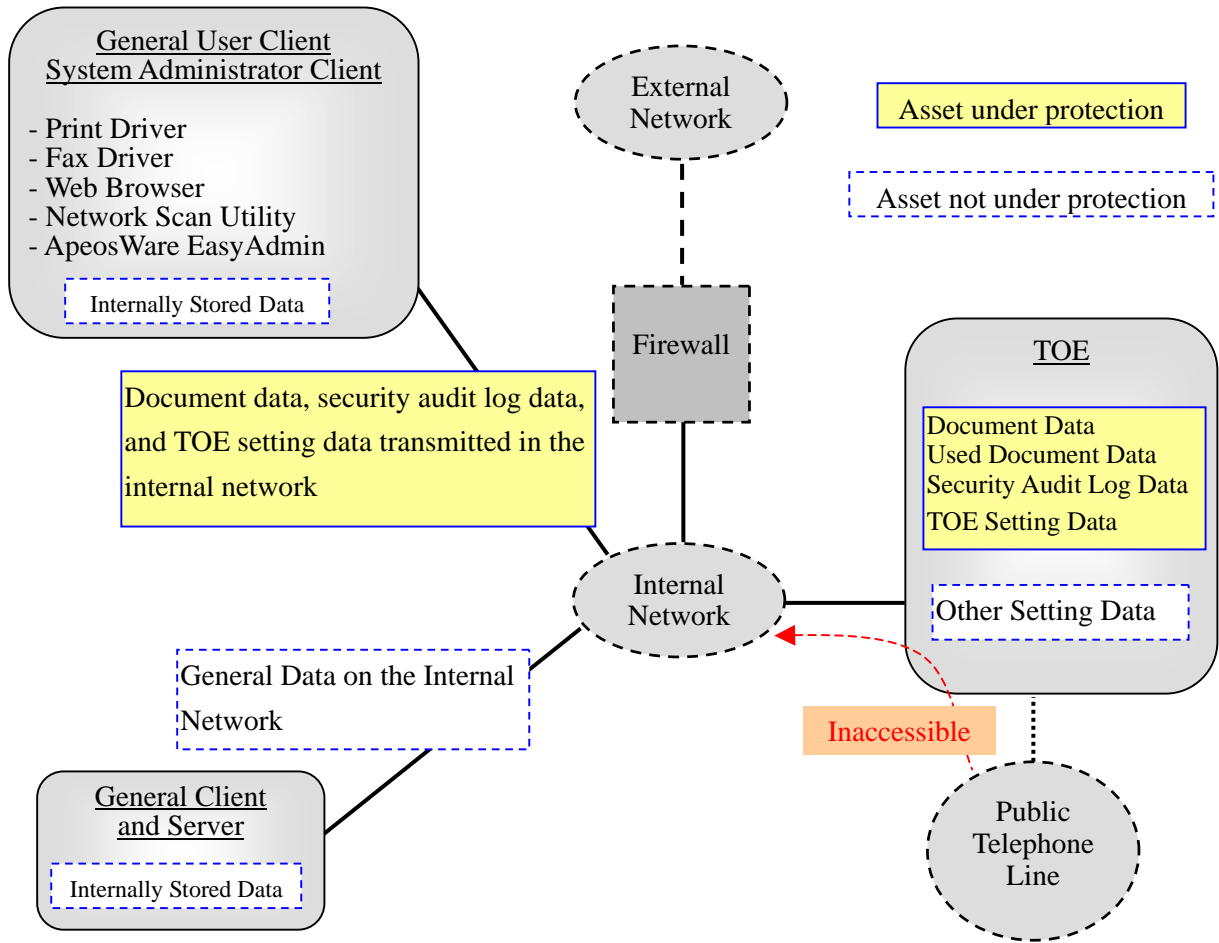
General User Client
System Administrator Client

- Print Driver
- Fax Driver
- Web Browser
- Network Scan Utility
- ApeosWare EasyAdmin

Internally Stored Data

External Network

Asset under protection

Asset not under protection

Firewall

TOE

Document Data
Used Document Data
Security Audit Log Data
TOE Setting Data

Other Setting Data

Document data, security audit log data, and TOE setting data transmitted in the internal network

Internal Network

General Data on the Internal Network

Inaccessible

General Client and Server

Internally Stored Data

Public Telephone Line